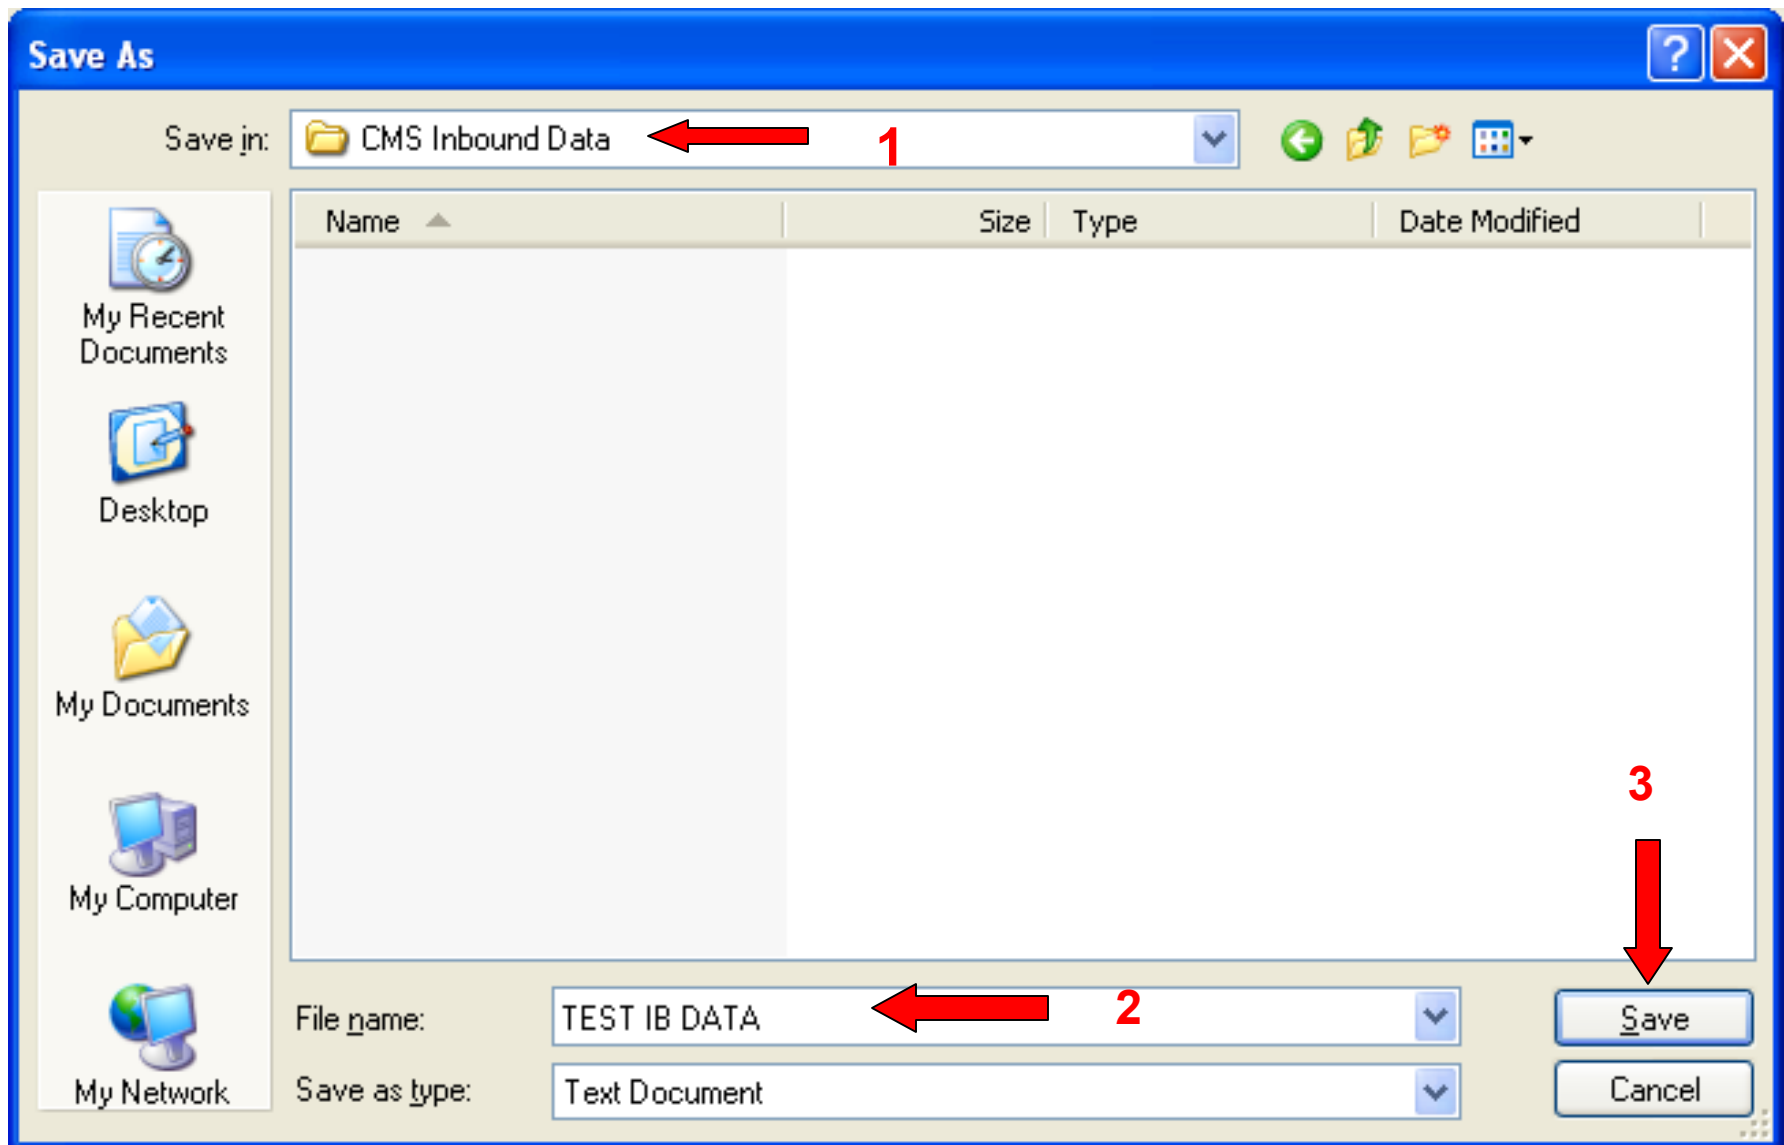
Save As

Save in: CMS Inbound Data

1

My Recent Documents

Desktop

My Documents

My Computer

My Network

| Name | Size | Type | Date Modified |
|---|---|---|---|

3

File name: TEST IB DATA

2

Save

Save as type: Text Document

Cancel